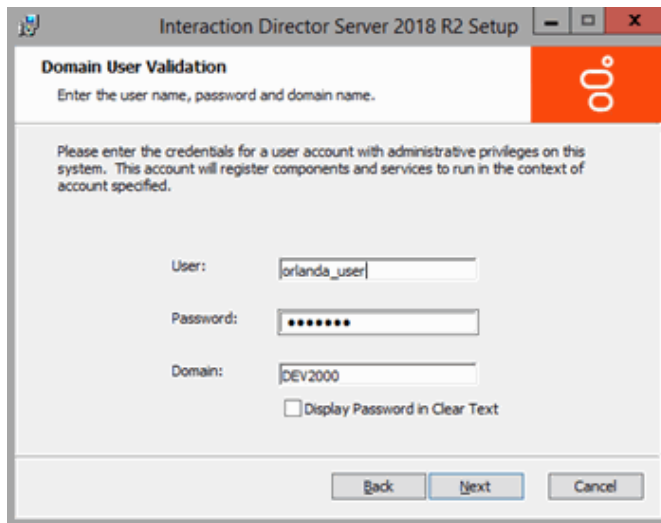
Interaction Director Server 2018 R2 Setup

Domain User Validation

Enter the user name, password and domain name.

Please enter the credentials for a user account with administrative privileges on this system. This account will register components and services to run in the context of account specified.

User: orlanda_user

Password: ••••••••

Domain: DEV2000

Display Password in Clear Text

Back Next Cancel